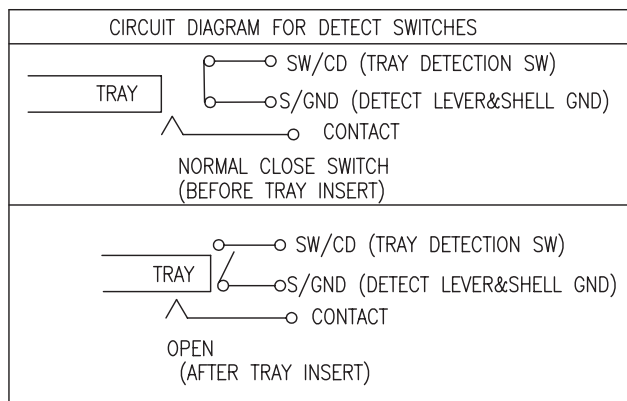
CIRCUIT DIAGRAM FOR DETECT SWITCHES

TRAY

SW/CD (TRAY DETECTION SW)

S/GND (DETECT LEVER&SHELL GND)

CONTACT

NORMAL CLOSE SWITCH
(BEFORE TRAY INSERT)

TRAY

SW/CD (TRAY DETECTION SW)

S/GND (DETECT LEVER&SHELL GND)

CONTACT

OPEN
(AFTER TRAY INSERT)